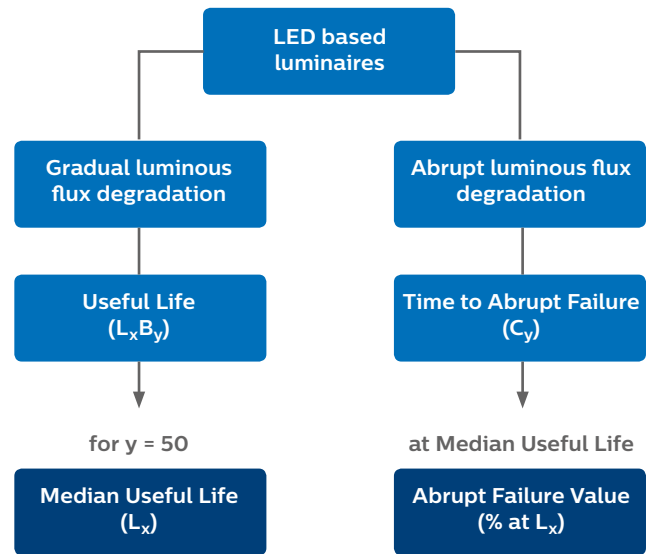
LED based luminaires

Gradual luminous flux degradation

Abrupt luminous flux degradation

Useful Life ($L_xB_y$)

Time to Abrupt Failure ($C_y$)

for y = 50

at Median Useful Life

Median Useful Life ($L_x$)

Abrupt Failure Value (% at $L_x$)